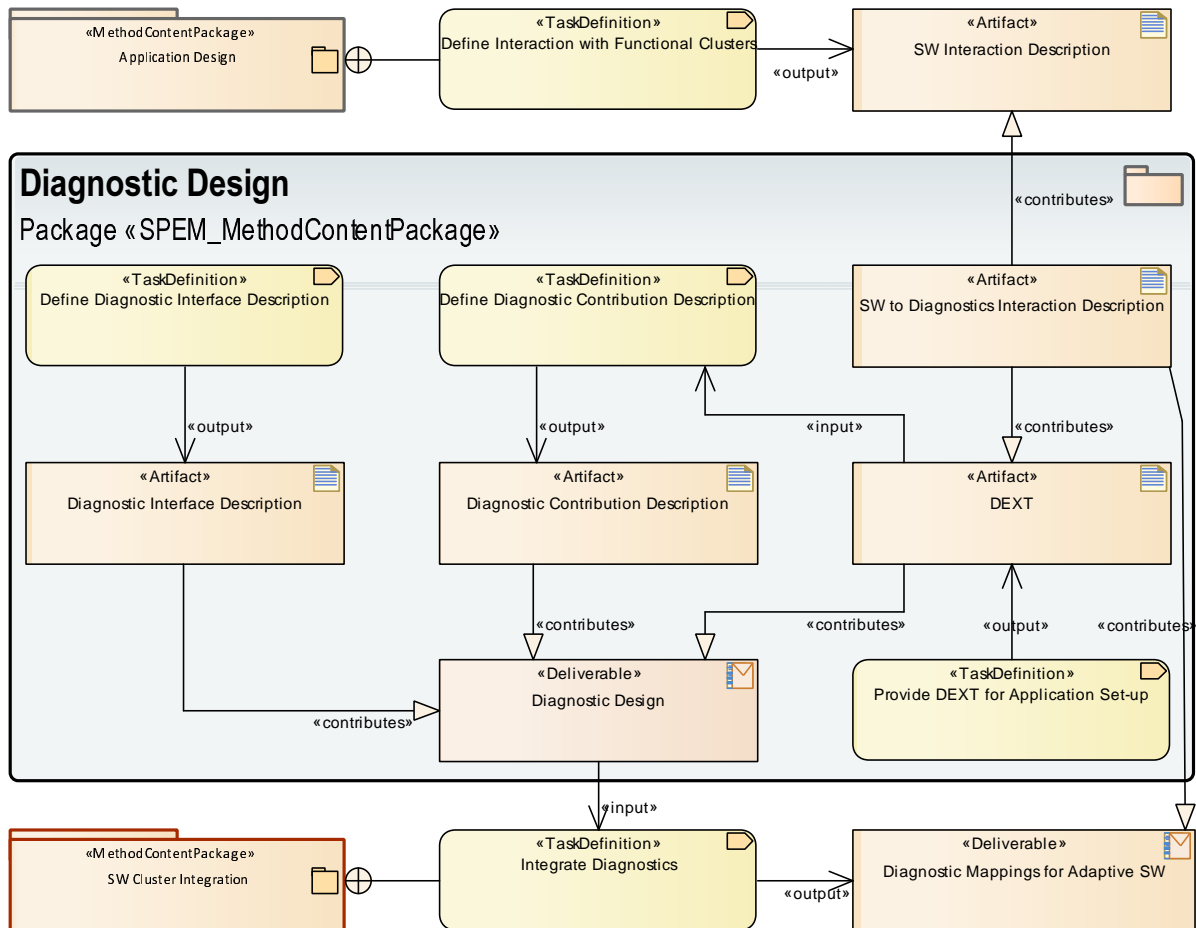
«MethodContentPackage»
Application Design

«TaskDefinition»
Define Interaction with Functional Clusters

«output»

«Artifact»
SW Interaction Description

Diagnostic Design
Package «SPEM_MethodContentPackage»

«contributes»

«TaskDefinition»
Define Diagnostic Interface Description

«TaskDefinition»
Define Diagnostic Contribution Description

«Artifact»
SW to Diagnostics Interaction Description

«output»

«output»

«input»

«contributes»

«Artifact»
Diagnostic Interface Description

«Artifact»
Diagnostic Contribution Description

«Artifact»
DEXT

«contributes»

«contributes»

«output»

«contributes»

«Deliverable»
Diagnostic Design

«contributes»

«TaskDefinition»
Provide DEXT for Application Set-up

«input»

«MethodContentPackage»
SW Cluster Integration

«TaskDefinition»
Integrate Diagnostics

«output»

«Deliverable»
Diagnostic Mappings for Adaptive SW